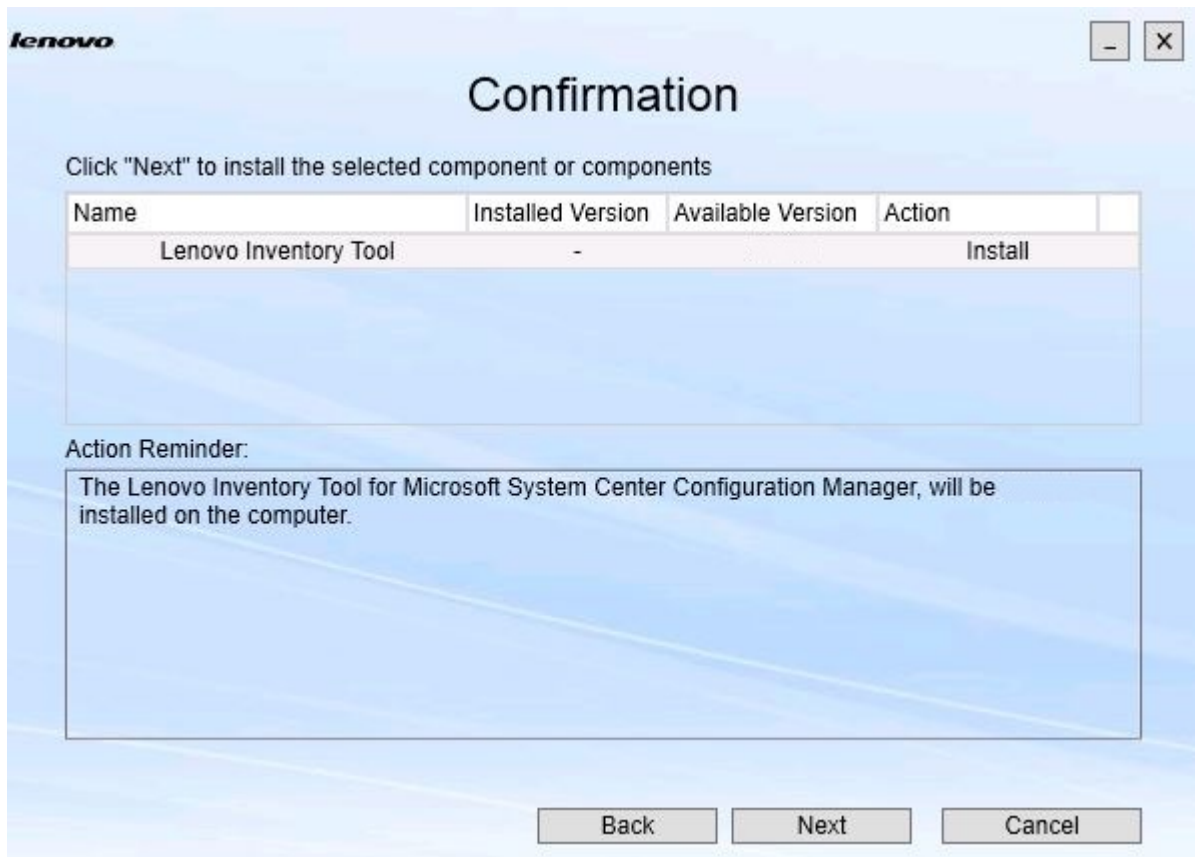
lenovo

_ X

Confirmation

Click "Next" to install the selected component or components

| Name | Installed Version | Available Version | Action |
|---|---|---|---|
| Lenovo Inventory Tool | - | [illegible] | Install |

Action Reminder:

The Lenovo Inventory Tool for Microsoft System Center Configuration Manager, will be installed on the computer.

Back Next Cancel